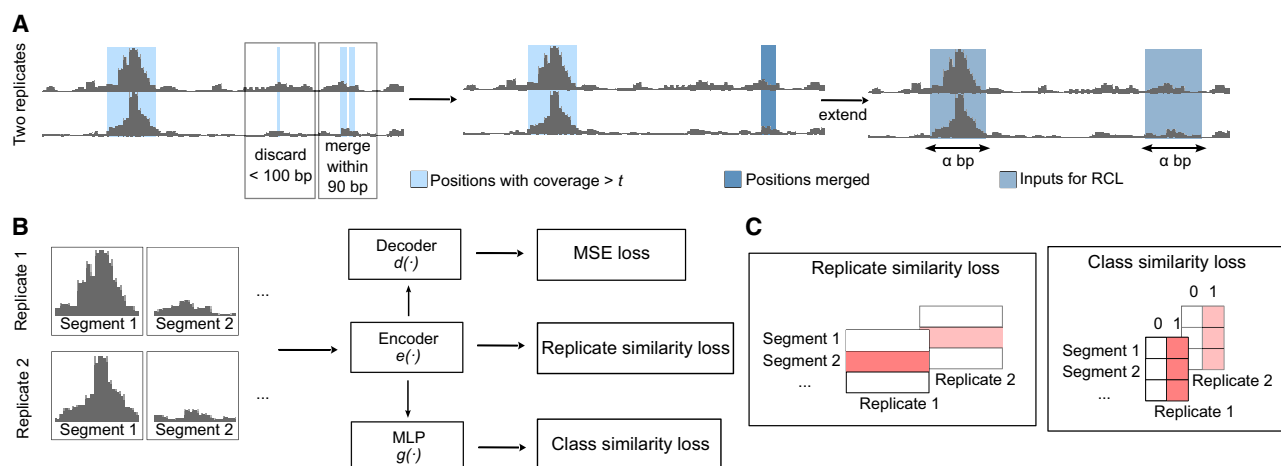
A

Two replicates

discard < 100 bp

merge within 90 bp

extend

α bp

α bp

Positions with coverage > *t*

Positions merged

Inputs for RCL

B

Replicate 1

Segment 1

Segment 2

...

Replicate 2

Segment 1

Segment 2

...

Decoder
$d(\cdot)$

MSE loss

Encoder
$e(\cdot)$

Replicate similarity loss

MLP
$g(\cdot)$

Class similarity loss

C

Replicate similarity loss

Segment 1
Segment 2
...

Replicate 2

Replicate 1

Class similarity loss

0 1

0 1

Segment 1
Segment 2
...

Replicate 2

Replicate 1